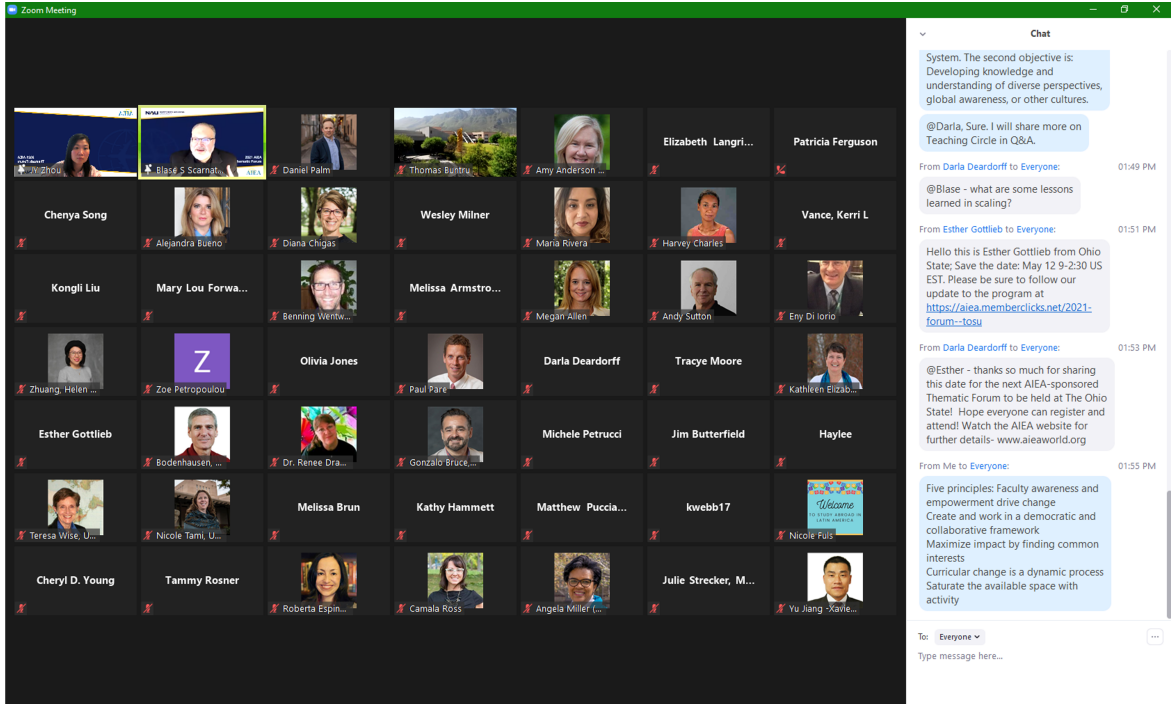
Zoom Meeting

Ji Zhou
Blase S Scarnat...
Daniel Palm
Thomas Buntru
Amy Anderson ...
Elizabeth Langri...
Patricia Ferguson
Chenya Song
Alejandra Bueno
Diana Chigas
Wesley Milner
Maria Rivera
Harvey Charles
Vance, Kerri L
Kongli Liu
Mary Lou Forwa...
Benning Wentw...
Melissa Armstro...
Megan Allen
Andy Sutton
Eny Di Iorio
Zhuang, Helen ...
Z
Zoe Petropoulou
Olivia Jones
Paul Pare
Darla Deardorff
Tracye Moore
Kathleen Elizab...
Esther Gottlieb
Bodenhausen, ...
Dr. Renee Dra...
Gonzalo Bruce,...
Michele Petrucci
Jim Butterfield
Haylee
Teresa Wise, U...
Nicole Tami, U...
Melissa Brun
Kathy Hammett
Matthew Puccia...
kwebb17
Welcome TO STUDY ABROAD IN LATIN AMERICA
Nicole Fuls
Cheryl D. Young
Tammy Rosner
Roberta Espin...
Camala Ross
Angela Miller (...
Julie Strecker, M...
Yu Jiang -Xavie...

Chat

System. The second objective is: Developing knowledge and understanding of diverse perspectives, global awareness, or other cultures.

@Darla, Sure. I will share more on Teaching Circle in Q&A.

From Darla Deardorff to Everyone: 01:49 PM
@Blase - what are some lessons learned in scaling?

From Esther Gottlieb to Everyone: 01:51 PM
Hello this is Esther Gottlieb from Ohio State; Save the date: May 12 9-2:30 US EST. Please be sure to follow our update to the program at https://aiea.memberclicks.net/2021-forum--tosu

From Darla Deardorff to Everyone: 01:53 PM
@Esther - thanks so much for sharing this date for the next AIEA-sponsored Thematic Forum to be held at The Ohio State! Hope everyone can register and attend! Watch the AIEA website for further details- www.aieaworld.org

From Me to Everyone: 01:55 PM
Five principles: Faculty awareness and empowerment drive change
Create and work in a democratic and collaborative framework
Maximize impact by finding common interests
Curricular change is a dynamic process
Saturate the available space with activity

To: Everyone
Type message here...